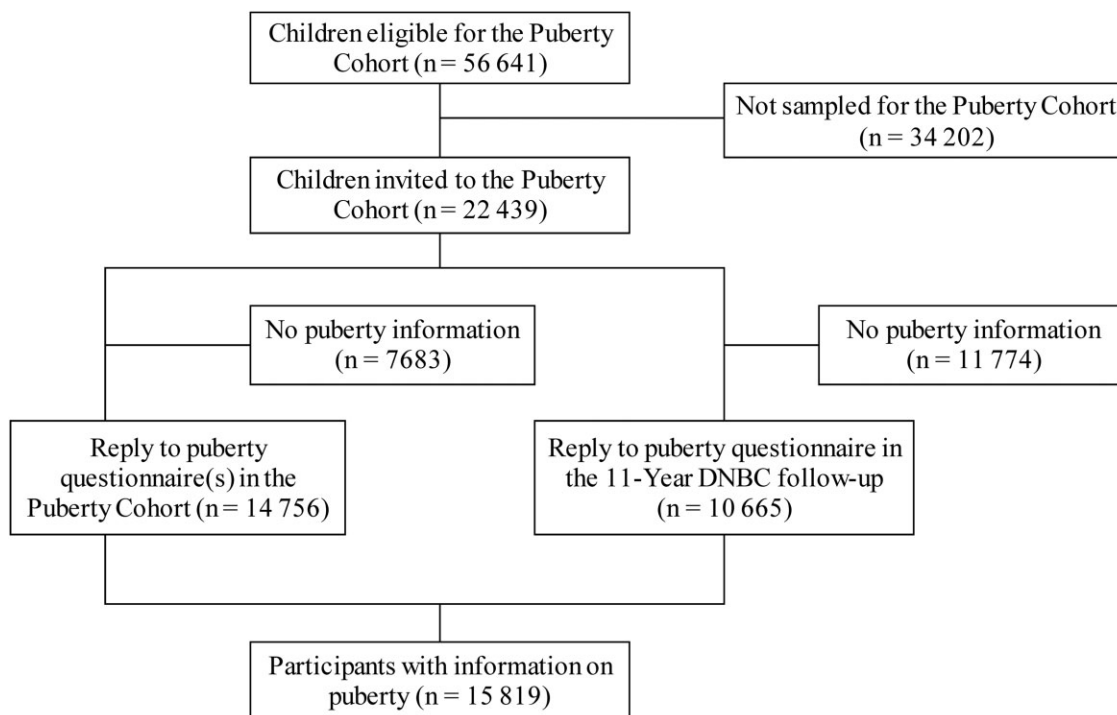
Children eligible for the Puberty Cohort (n = 56 641)

Not sampled for the Puberty Cohort (n = 34 202)

Children invited to the Puberty Cohort (n = 22 439)

No puberty information (n = 7683)

No puberty information (n = 11 774)

Reply to puberty questionnaire(s) in the Puberty Cohort (n = 14 756)

Reply to puberty questionnaire in the 11-Year DNBC follow-up (n = 10 665)

Participants with information on puberty (n = 15 819)